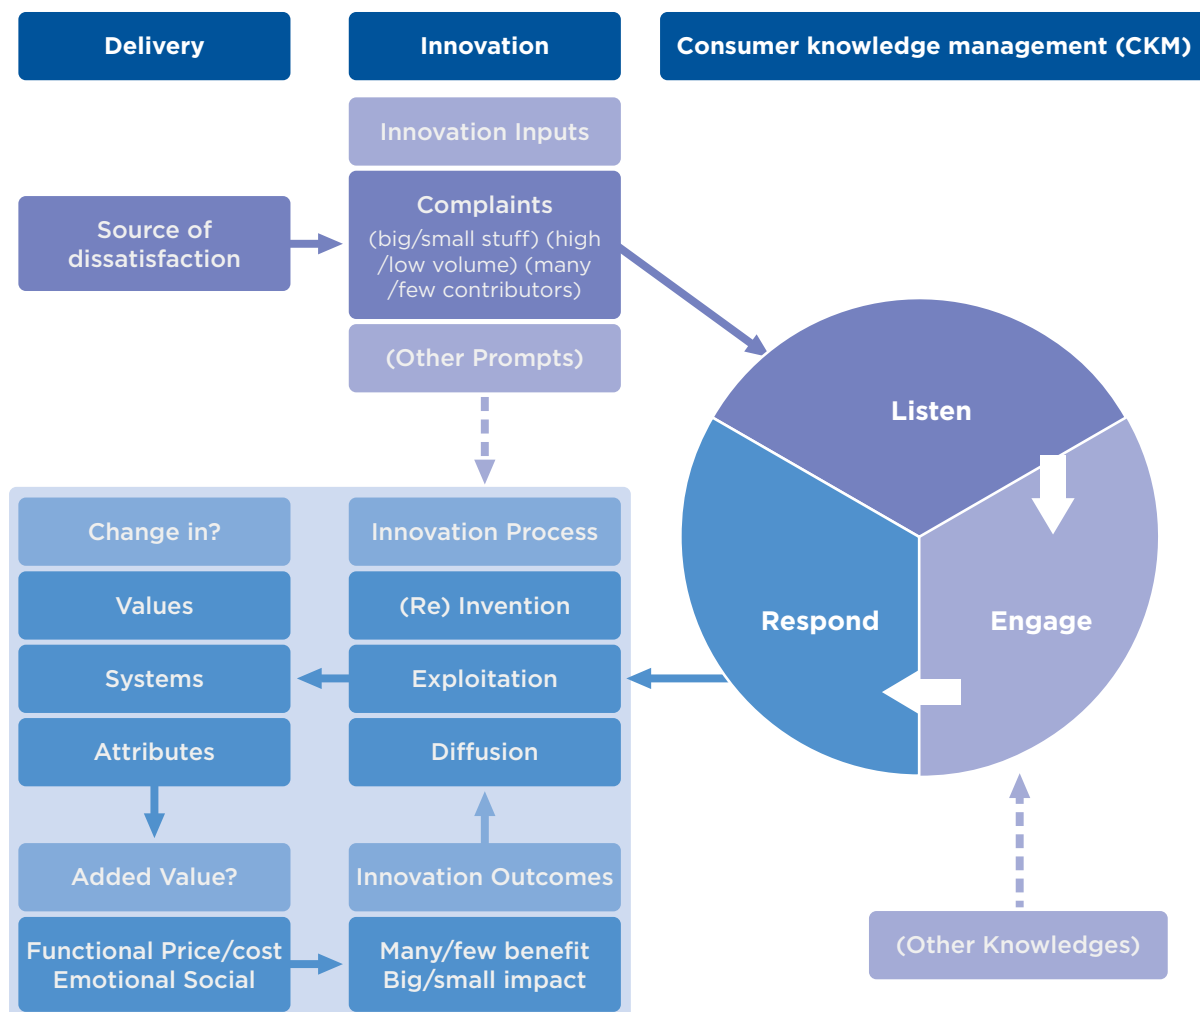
Delivery

Innovation

Consumer knowledge management (CKM)

Innovation Inputs

Source of dissatisfaction

Complaints
(big/small stuff) (high /low volume) (many /few contributors)

(Other Prompts)

Listen

Respond

Engage

Change in?

Values

Systems

Attributes

Added Value?

Functional Price/cost
Emotional Social

Innovation Process

(Re) Invention

Exploitation

Diffusion

Innovation Outcomes

Many/few benefit
Big/small impact

(Other Knowledges)